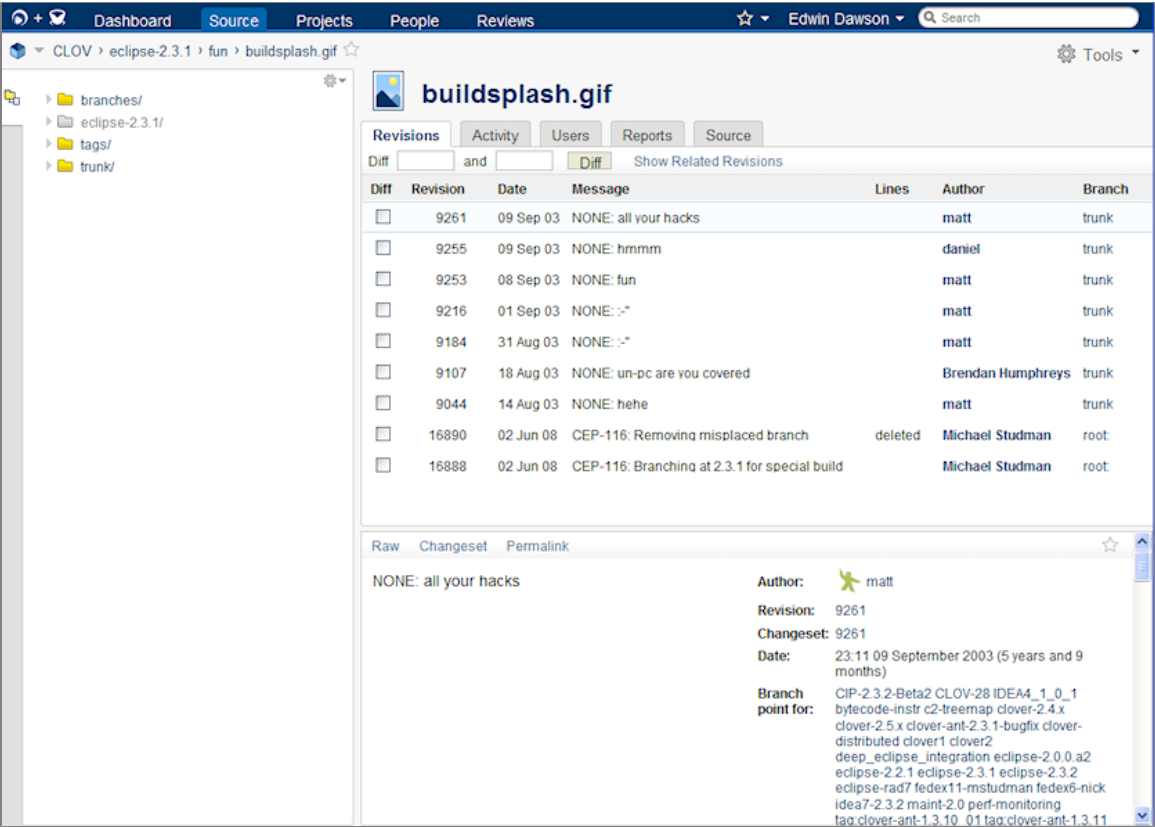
+ Dashboard Source Projects People Reviews Edwin Dawson Search

CLOV › eclipse-2.3.1 › fun › buildsplash.gif

Tools

branches/
eclipse-2.3.1/
tags/
trunk/

buildsplash.gif

Revisions Activity Users Reports Source

Diff and Diff Show Related Revisions

| Diff | Revision | Date | Message | Lines | Author | Branch |
|---|---|---|---|---|---|---|
| | 9261 | 09 Sep 03 | NONE: all your hacks | | matt | trunk |
| | 9255 | 09 Sep 03 | NONE: hmmm | | daniel | trunk |
| | 9253 | 08 Sep 03 | NONE: fun | | matt | trunk |
| | 9216 | 01 Sep 03 | NONE: :-" | | matt | trunk |
| | 9184 | 31 Aug 03 | NONE: :-" | | matt | trunk |
| | 9107 | 18 Aug 03 | NONE: un-pc are you covered | | Brendan Humphreys | trunk |
| | 9044 | 14 Aug 03 | NONE: hehe | | matt | trunk |
| | 16890 | 02 Jun 08 | CEP-116: Removing misplaced branch | deleted | Michael Studman | root: |
| | 16888 | 02 Jun 08 | CEP-116: Branching at 2.3.1 for special build | | Michael Studman | root: |

Raw Changeset Permalink

NONE: all your hacks

Author: matt
Revision: 9261
Changeset: 9261
Date: 23:11 09 September 2003 (5 years and 9 months)
Branch point for: CIP-2.3.2-Beta2 CLOV-28 IDEA4_1_0_1 bytecode-instr c2-treemap clover-2.4.x clover-2.5.x clover-ant-2.3.1-bugfix clover-distributed clover1 clover2 deep_eclipse_integration eclipse-2.0.0.a2 eclipse-2.2.1 eclipse-2.3.1 eclipse-2.3.2 eclipse-rad7 fedex11-mstudman fedex6-nick idea7-2.3.2 maint-2.0 perf-monitoring tag:clover-ant-1.3.10_01 tag:clover-ant-1.3.11